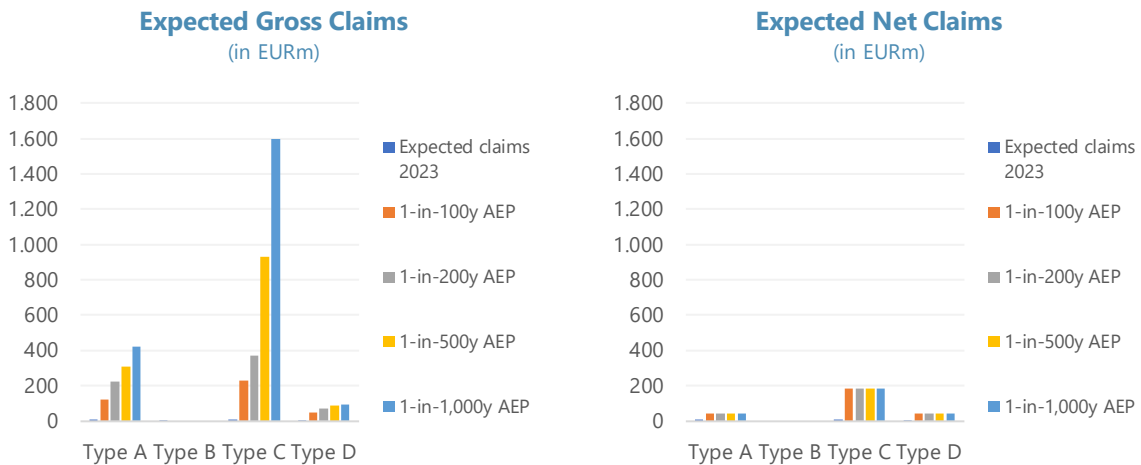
Expected Gross Claims
(in EURm)

1.800
1.600
1.400
1.200
1.000
800
600
400
200
0

Type A Type B Type C Type D

Expected claims 2023
1-in-100y AEP
1-in-200y AEP
1-in-500y AEP
1-in-1,000y AEP

Expected Net Claims
(in EURm)

1.800
1.600
1.400
1.200
1.000
800
600
400
200
0

Type A Type B Type C Type D

Expected claims 2023
1-in-100y AEP
1-in-200y AEP
1-in-500y AEP
1-in-1,000y AEP